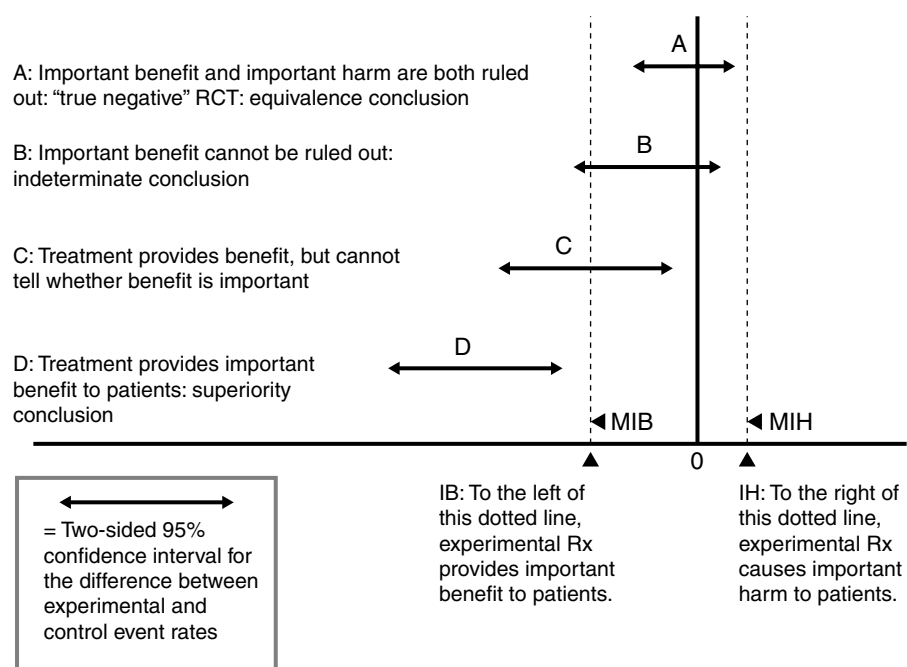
A

A: Important benefit and important harm are both ruled out: "true negative" RCT: equivalence conclusion

B

B: Important benefit cannot be ruled out: indeterminate conclusion

C

C: Treatment provides benefit, but cannot tell whether benefit is important

D

D: Treatment provides important benefit to patients: superiority conclusion

◀ MIB

◀ MIH

0

= Two-sided 95% confidence interval for the difference between experimental and control event rates

IB: To the left of this dotted line, experimental Rx provides important benefit to patients.

IH: To the right of this dotted line, experimental Rx causes important harm to patients.